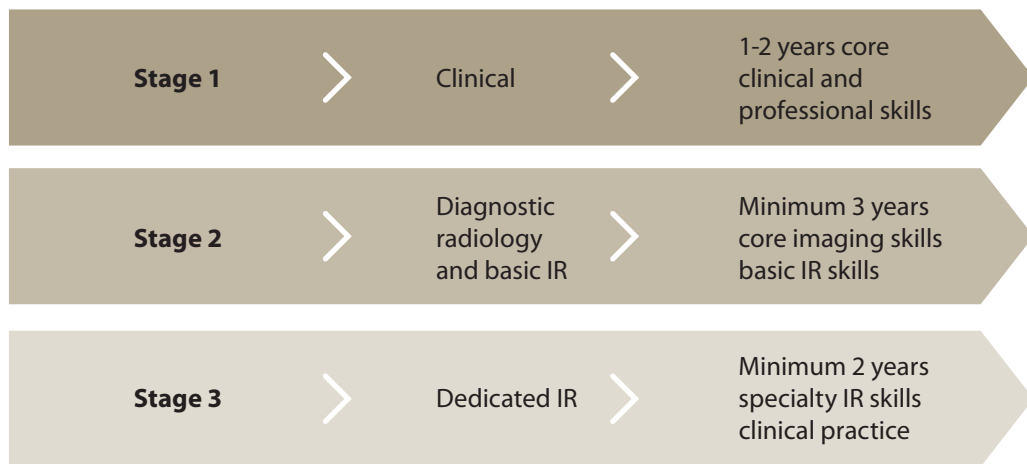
Stage 1

Clinical

1-2 years core clinical and professional skills

Stage 2

Diagnostic radiology and basic IR

Minimum 3 years core imaging skills basic IR skills

Stage 3

Dedicated IR

Minimum 2 years specialty IR skills clinical practice